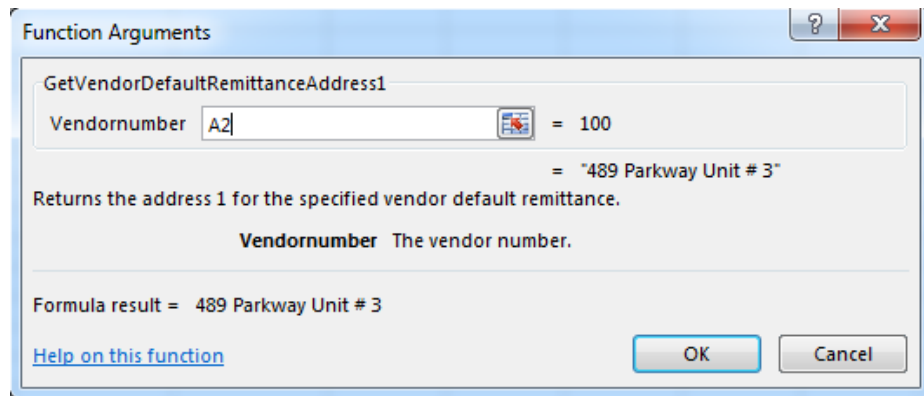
Function Arguments

?

X

GetVendorDefaultRemittanceAddress1

Vendornumber A2 = 100

= "489 Parkway Unit # 3"

Returns the address 1 for the specified vendor default remittance.

Vendornumber The vendor number.

Formula result = 489 Parkway Unit # 3

Help on this function

OK

Cancel